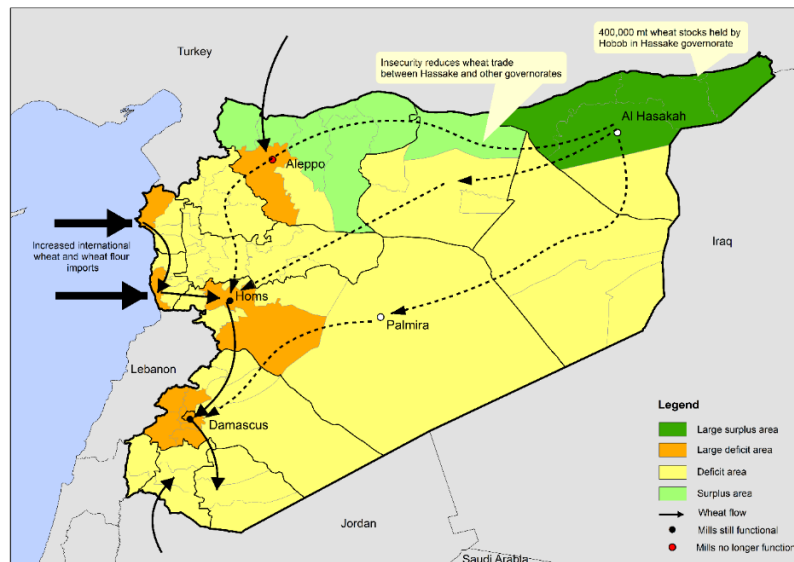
Turkey

Insecurity reduces wheat trade between Hassake and other governorates

400,000 mt wheat stocks held by Hobob in Hassake governorate

Al Hasakah

Aleppo

Increased international wheat and wheat flour imports

Homs

Palmira

Iraq

Lebanon

Damascus

Jordan

Saudi Arabia

Legend
Large surplus area
Large deficit area
Deficit area
Surplus area
Wheat flow
Mills still functional
Mills no longer function